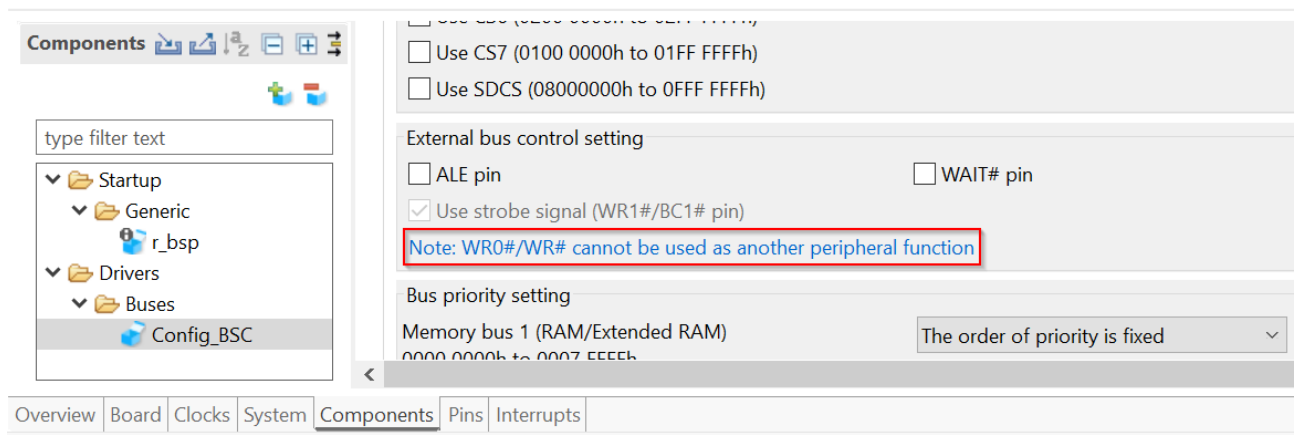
Components

type filter text

Startup
Generic
r_bsp
Drivers
Buses
Config_BSC

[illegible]
Use CS7 (0100 0000h to 01FF FFFFh)
Use SDCS (08000000h to 0FFF FFFFh)

External bus control setting
ALE pin
WAIT# pin
Use strobe signal (WR1#/BC1# pin)
Note: WR0#/WR# cannot be used as another peripheral function

Bus priority setting
Memory bus 1 (RAM/Extended RAM)
0000 0000h to 0007 FFFFh
The order of priority is fixed

Overview | Board | Clocks | System | Components | Pins | Interrupts